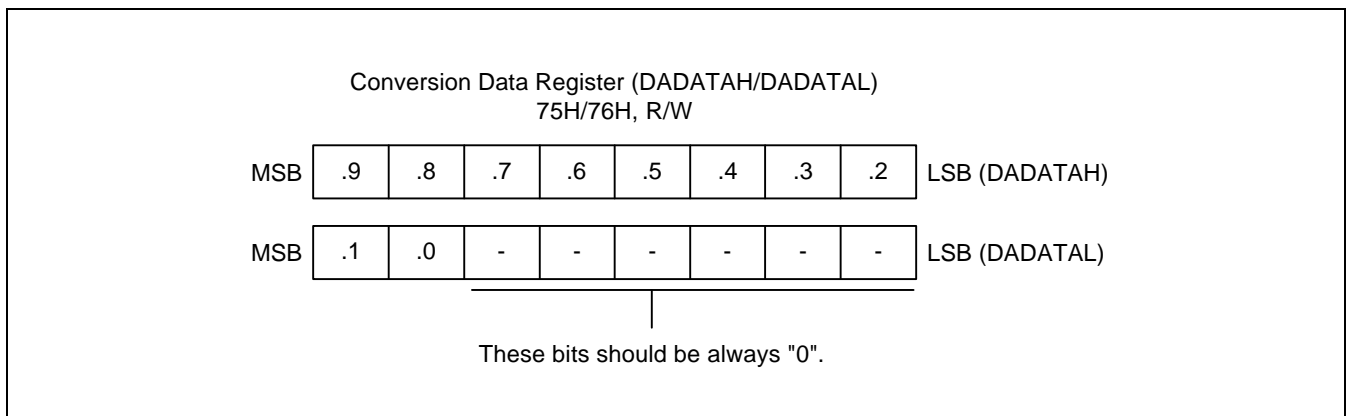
Conversion Data Register (DADATAH/DADATAL)
75H/76H, R/W

| MSB | .9 | .8 | .7 | .6 | .5 | .4 | .3 | .2 | LSB (DADATAH) |
|---|---|---|---|---|---|---|---|---|---|
| MSB | .1 | .0 | - | - | - | - | - | - | LSB (DADATAL) |

These bits should be always "0".